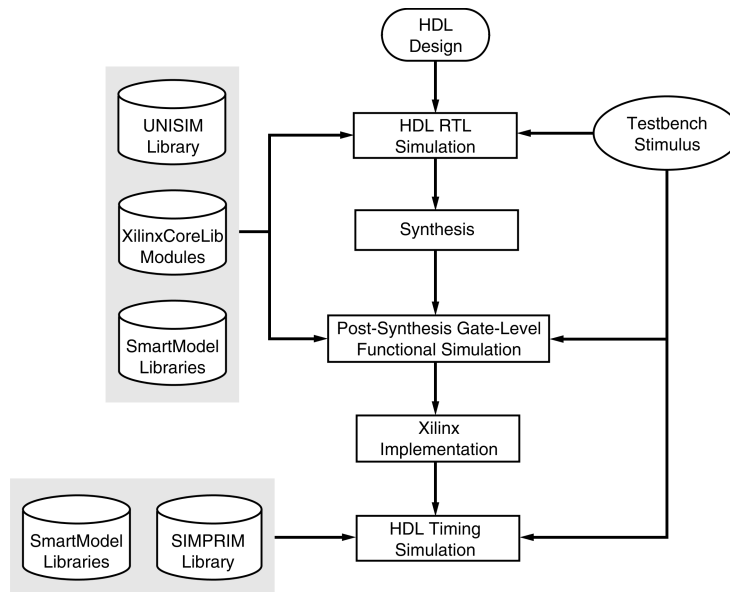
HDL Design

UNISIM Library

XilinxCoreLib Modules

SmartModel Libraries

HDL RTL Simulation

Testbench Stimulus

Synthesis

Post-Synthesis Gate-Level Functional Simulation

Xilinx Implementation

SmartModel Libraries

SIMPRIM Library

HDL Timing Simulation